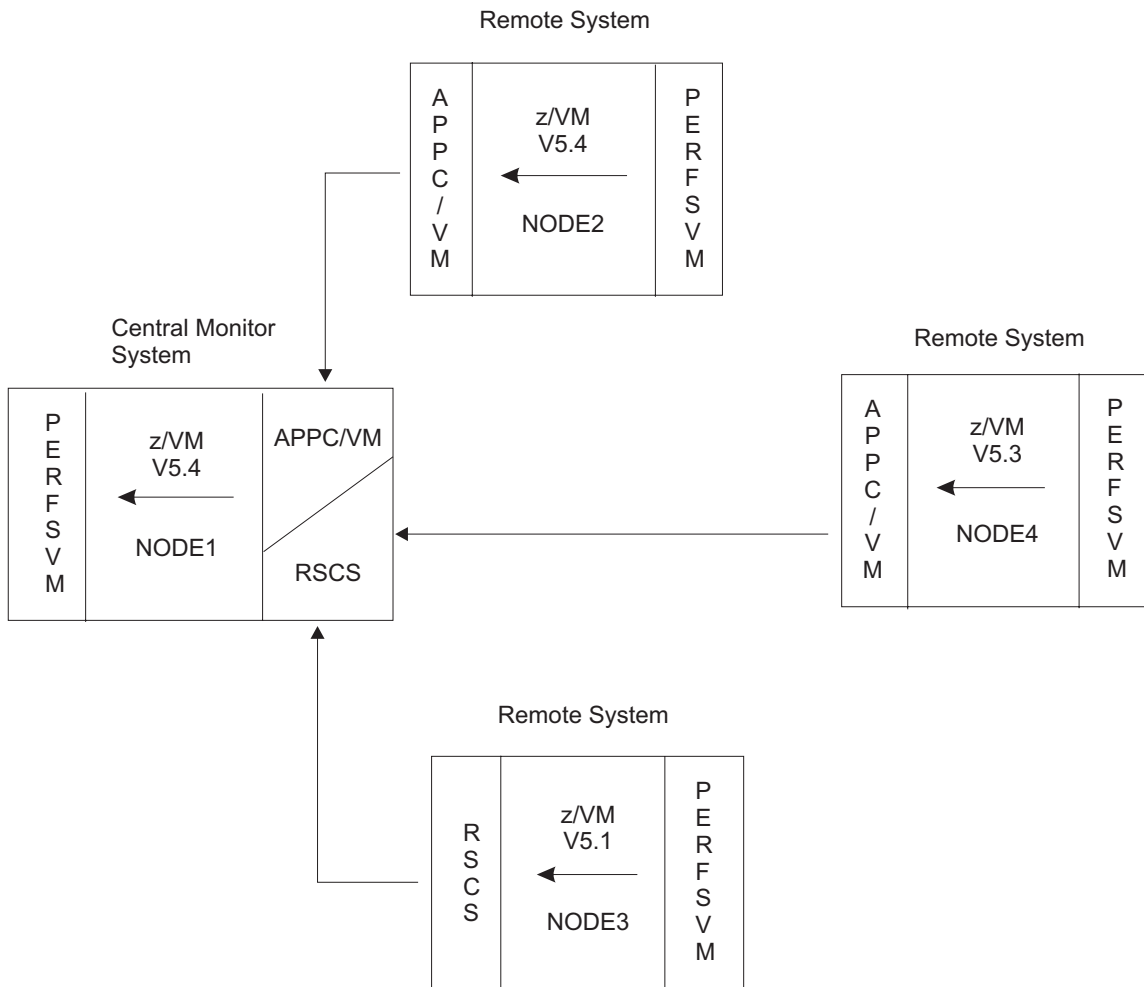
Remote System

APPC/VM

z/VM
V5.4

NODE2

PERFSVM

Central Monitor System

PERFSVM

z/VM
V5.4

NODE1

APPC/VM

RSCS

Remote System

APPC/VM

z/VM
V5.3

NODE4

PERFSVM

Remote System

RSCS

z/VM
V5.1

NODE3

PERFSVM